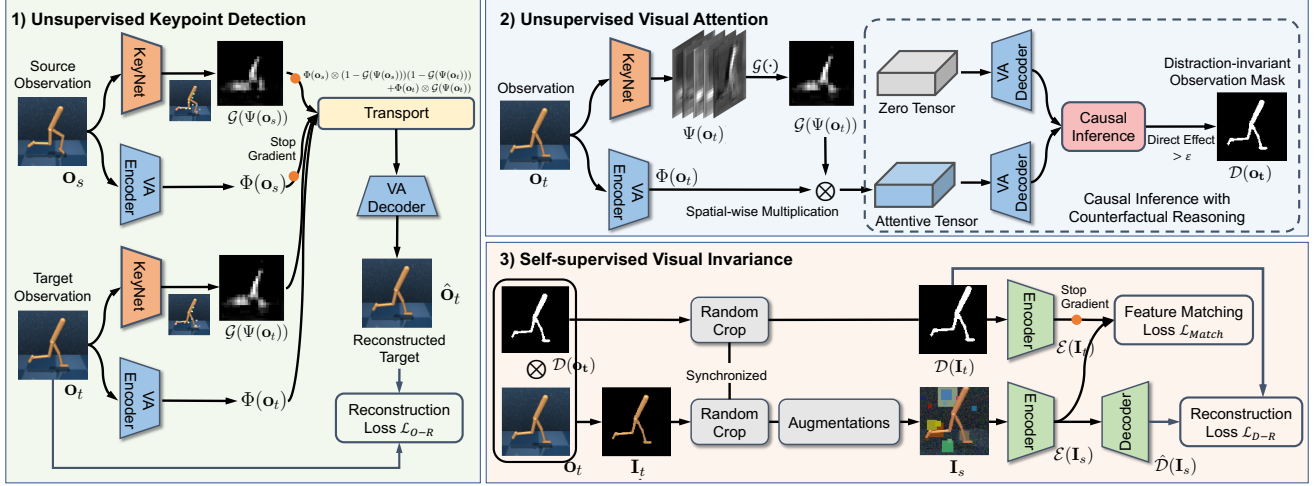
1) Unsupervised Keypoint Detection

Source Observation

KeyNet

$\mathcal{G}(\Psi(\mathbf{o}_s))$

$\Phi(\mathbf{o}_s) \otimes (1-\mathcal{G}(\Psi(\mathbf{o}_s)))(1-\mathcal{G}(\Psi(\mathbf{o}_t))) + \Phi(\mathbf{o}_t) \otimes \mathcal{G}(\Psi(\mathbf{o}_t))$

Transport

Stop Gradient

$\mathbf{O}_s$

VA Encoder

$\Phi(\mathbf{o}_s)$

VA Decoder

Target Observation

KeyNet

$\mathcal{G}(\Psi(\mathbf{o}_t))$

$\hat{\mathbf{O}}_t$

Reconstructed Target

$\mathbf{O}_t$

VA Encoder

$\Phi(\mathbf{o}_t)$

Reconstruction Loss $\mathcal{L}_{O-R}$

2) Unsupervised Visual Attention

Observation

KeyNet

$\mathcal{G}(\cdot)$

$\Psi(\mathbf{o}_t)$

$\mathcal{G}(\Psi(\mathbf{o}_t))$

Zero Tensor

VA Decoder

Causal Inference

Distraction-invariant Observation Mask

Direct Effect $> \varepsilon$

$\mathcal{D}(\mathbf{o_t})$

$\mathbf{O}_t$

VA Encoder

$\Phi(\mathbf{o}_t)$

$\otimes$

Spatial-wise Multiplication

Attentive Tensor

VA Decoder

Causal Inference with Counterfactual Reasoning

3) Self-supervised Visual Invariance

Random Crop

Encoder

Stop Gradient

Feature Matching Loss $\mathcal{L}_{Match}$

$\otimes$ $\mathcal{D}(\mathbf{o_t})$

$\mathcal{D}(\mathbf{I}_t)$

$\mathcal{E}(\mathbf{I}_t)$

Synchronized

Random Crop

Augmentations

Encoder

Decoder

Reconstruction Loss $\mathcal{L}_{D-R}$

$\mathbf{O}_t$

$\mathbf{I}_t$

$\mathbf{I}_s$

$\mathcal{E}(\mathbf{I}_s)$

$\hat{\mathcal{D}}(\mathbf{I}_s)$